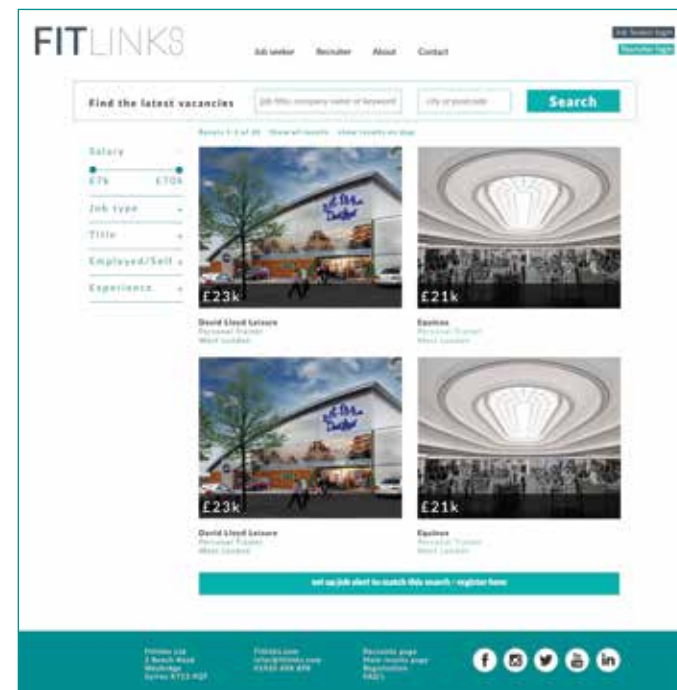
FITLINKS

Job seeker Recruiter About Contact

Job Seeker login
Recruiter login

Find the latest vacancies

Job title, company name or keyword

city or postcode

Search

Results 1-3 of 20 Show all results show results on map

Salary

£7k £70k

Job type

Title

Employed/Self

Experience

£23k

David Lloyd Leisure
Personal Trainer
West London

£21k

Equinox
Personal Trainer
West London

£23k

David Lloyd Leisure
Personal Trainer
West London

£21k

Equinox
Personal Trainer
West London

set up job alert to match this search - register here

Fitlinks Ltd
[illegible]
Weybridge
Surrey KT13 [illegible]

Fitlinks.com
info@fitlinks.com
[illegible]

Recruiters page
Most recent page
Registration
FAQ's